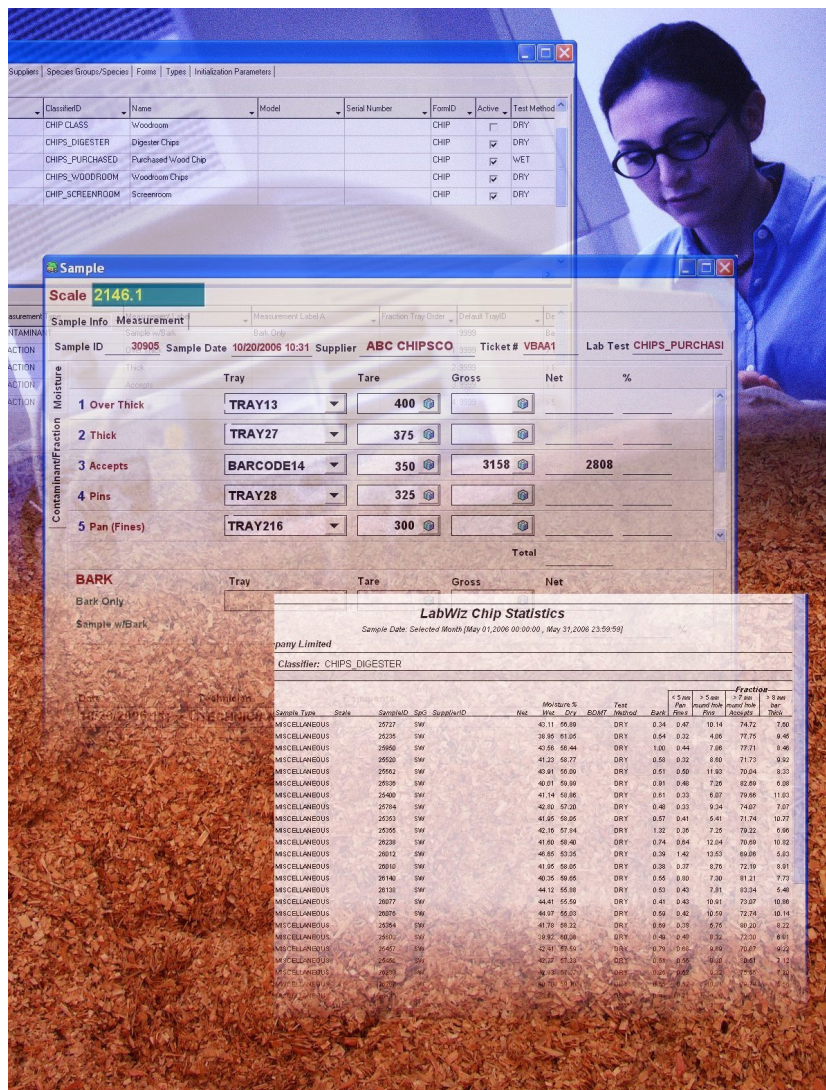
Suppliers | Species Groups/Species | Forms | Types | Initialization Parameters

| ClassifierID | Name | Model | Serial Number | FormID | Active | Test Method |
|---|---|---|---|---|---|---|
| CHIP CLASS | Woodroom | | | CHIP | | DRY |
| CHIPS_DIGESTER | Digester Chips | | | CHIP | ☑ | DRY |
| CHIPS_PURCHASED | Purchased Wood Chip | | | CHIP | ☑ | WET |
| CHIPS_WOODROOM | Woodroom Chips | | | CHIP | ☑ | DRY |
| CHIP_SCREENROOM | Screenroom | | | CHIP | ☑ | DRY |

Sample

Scale 2146.1

Sample Info Measurement

Sample ID 30905 Sample Date 10/20/2006 10:31 Supplier ABC CHIPSCO Ticket # VBAA1 Lab Test CHIPS_PURCHASI

Moisture

Contaminant/Fraction

| | Tray | Tare | Gross | Net | % |
|---|---|---|---|---|---|
| 1 Over Thick | TRAY13 | 400 | | | |
| 2 Thick | TRAY27 | 375 | | | |
| 3 Accepts | BARCODE14 | 350 | 3158 | 2808 | |
| 4 Pins | TRAY28 | 325 | | | |
| 5 Pan (Fines) | TRAY216 | 300 | | | |

Total

BARK Tray Tare Gross Net

Bark Only

Sample w/Bark

LabWiz Chip Statistics

Sample Date: Selected Month [May 01,2006 00:00:00 , May 31,2006 23:59:59]

pany Limited

Classifier: CHIPS_DIGESTER

| Sample Type | Scale | SampleID | SpG | SupplierID | Net | Moisture % Wet | Dry | BDMT | Test Method | Bark | < 5 mm Pan Fines | > 5 mm round hole Pins | > 7 mm round hole Accepts | > 8 mm bar Thick |
|---|---|---|---|---|---|---|---|---|---|---|---|---|---|---|
| MISCELLANEOUS | | 25727 | SW | | | 43.11 | 56.89 | | DRY | 0.34 | 0.47 | 10.14 | 74.72 | 7.60 |
| MISCELLANEOUS | | 25235 | SW | | | 38.95 | 61.05 | | DRY | 0.64 | 0.32 | 4.06 | 77.75 | 8.46 |
| MISCELLANEOUS | | 25950 | SW | | | 43.56 | 56.44 | | DRY | 1.00 | 0.44 | 7.06 | 77.71 | 8.46 |
| MISCELLANEOUS | | 25520 | SW | | | 41.23 | 58.77 | | DRY | 0.58 | 0.32 | 8.60 | 71.73 | 9.92 |
| MISCELLANEOUS | | 25562 | SW | | | 43.91 | 56.09 | | DRY | 0.51 | 0.50 | 11.93 | 70.04 | 8.33 |
| MISCELLANEOUS | | 25539 | SW | | | 40.61 | 59.39 | | DRY | 0.81 | 0.46 | 7.26 | 82.69 | 6.08 |
| MISCELLANEOUS | | 25400 | SW | | | 41.14 | 58.86 | | DRY | 0.61 | 0.33 | 6.07 | 79.66 | 11.03 |
| MISCELLANEOUS | | 25784 | SW | | | 42.80 | 57.20 | | DRY | 0.48 | 0.33 | 9.34 | 74.07 | 7.07 |
| MISCELLANEOUS | | 25363 | SW | | | 41.95 | 58.05 | | DRY | 0.57 | 0.41 | 5.41 | 71.74 | 10.77 |
| MISCELLANEOUS | | 25355 | SW | | | 42.16 | 57.84 | | DRY | 1.32 | 0.36 | 7.25 | 79.22 | 6.86 |
| MISCELLANEOUS | | 26238 | SW | | | 41.60 | 58.40 | | DRY | 0.74 | 0.64 | 12.04 | 70.69 | 10.82 |
| MISCELLANEOUS | | 26012 | SW | | | 46.65 | 53.35 | | DRY | 0.39 | 1.42 | 13.63 | 69.06 | 5.03 |
| MISCELLANEOUS | | 26010 | SW | | | 41.95 | 58.05 | | DRY | 0.38 | 0.37 | 8.76 | 72.19 | 8.91 |
| MISCELLANEOUS | | 26140 | SW | | | 40.35 | 59.65 | | DRY | 0.55 | 0.80 | 7.30 | 81.21 | 7.73 |
| MISCELLANEOUS | | 26130 | SW | | | 44.12 | 55.88 | | DRY | 0.53 | 0.43 | 7.81 | 83.34 | 5.48 |
| MISCELLANEOUS | | 26077 | SW | | | 44.41 | 55.59 | | DRY | 0.41 | 0.43 | 10.91 | 73.07 | 10.86 |
| MISCELLANEOUS | | 26076 | SW | | | 44.97 | 55.03 | | DRY | 0.59 | 0.42 | 10.59 | 72.74 | 10.14 |
| MISCELLANEOUS | | 25364 | SW | | | 41.78 | 58.22 | | DRY | 0.69 | 0.38 | 6.76 | 80.20 | 8.22 |
| MISCELLANEOUS | | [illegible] | SW | | | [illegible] | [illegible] | | DRY | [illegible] | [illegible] | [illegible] | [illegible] | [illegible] |
| MISCELLANEOUS | | 25457 | SW | | | 42.41 | 57.59 | | DRY | 0.79 | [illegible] | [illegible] | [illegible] | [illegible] |
| MISCELLANEOUS | | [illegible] | SW | | | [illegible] | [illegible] | | DRY | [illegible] | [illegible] | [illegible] | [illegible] | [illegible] |
| MISCELLANEOUS | | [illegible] | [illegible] | | | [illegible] | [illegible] | | DRY | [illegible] | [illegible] | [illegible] | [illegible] | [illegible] |